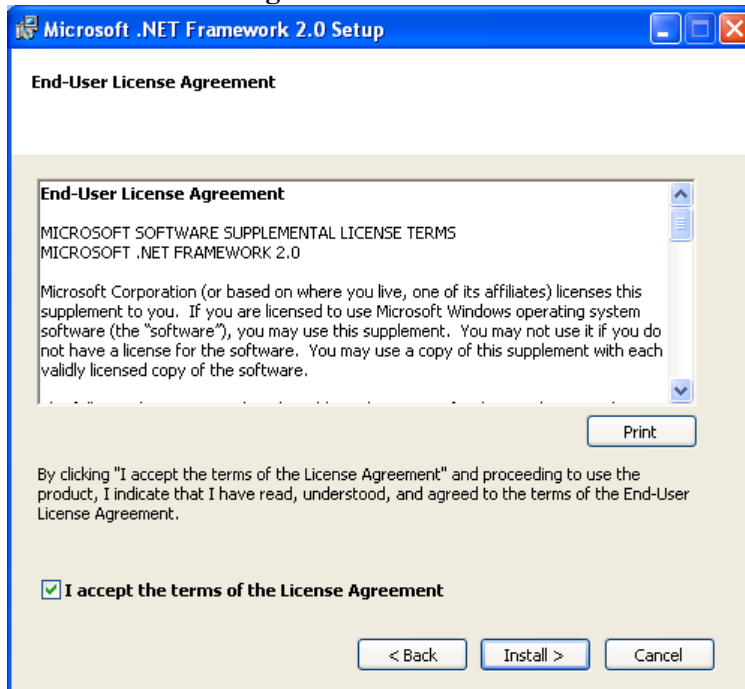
Microsoft .NET Framework 2.0 Setup

End-User License Agreement

End-User License Agreement

MICROSOFT SOFTWARE SUPPLEMENTAL LICENSE TERMS
MICROSOFT .NET FRAMEWORK 2.0

Microsoft Corporation (or based on where you live, one of its affiliates) licenses this supplement to you. If you are licensed to use Microsoft Windows operating system software (the "software"), you may use this supplement. You may not use it if you do not have a license for the software. You may use a copy of this supplement with each validly licensed copy of the software.

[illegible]

Print

By clicking "I accept the terms of the License Agreement" and proceeding to use the product, I indicate that I have read, understood, and agreed to the terms of the End-User License Agreement.

I accept the terms of the License Agreement

< Back

Install >

Cancel